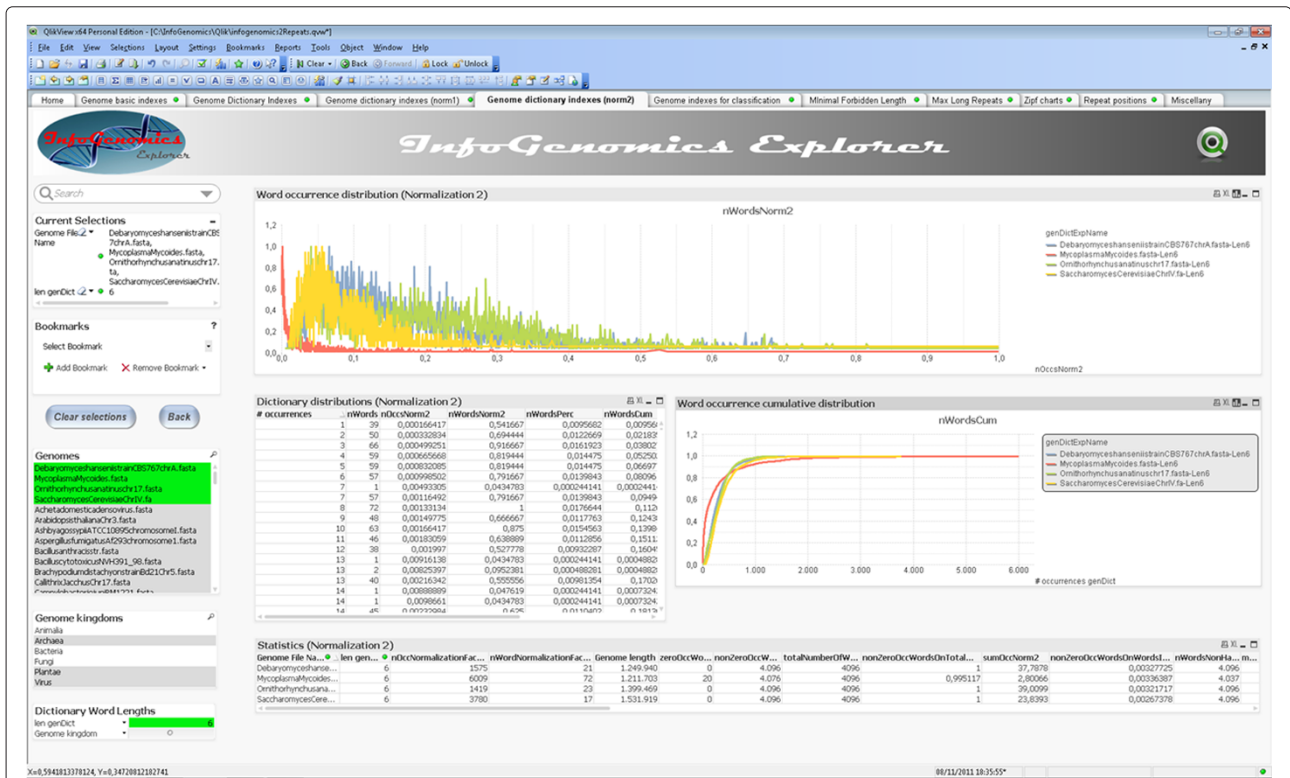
QlikView x64 Personal Edition - [C:\InfoGenomics\Qlik\infogenomics2Repeats.qvw*]

File Edit View Selections Layout Settings Bookmarks Reports Tools Object Window Help

Clear Back Forward Lock Unlock

Home | Genome basic indexes | Genome Dictionary Indexes | Genome dictionary indexes (norm1) | Genome dictionary indexes (norm2) | Genome indexes for classification | Minimal Forbidden Length | Max Long Repeats | Zipf charts | Repeat positions | Miscellany

InfoGenomics Explorer

InfoGenomics Explorer

Search

Current Selections
Genome File Name: DebaryomyceshanseniistrainCBS767chrA.fasta, MycoplasmaMycoides.fasta, Ornithorhynchusanatinuschr17.fasta, SaccharomycesCerevisiaeChrIV.fa
len genDict: 6

Bookmarks
Select Bookmark
Add Bookmark  Remove Bookmark

Clear selections  Back

Genomes
DebaryomyceshanseniistrainCBS767chrA.fasta
MycoplasmaMycoides.fasta
Ornithorhynchusanatinuschr17.fasta
SaccharomycesCerevisiaeChrIV.fa
Achetadomesticadensovirus.fasta
ArabidopsisthalianaChr3.fasta
AshbyagossypiiATCC10895chromosomeI.fasta
AspergillusfumigatusAf293chromosome1.fasta
Bacillusanthracisstr.fasta
BacilluscytotoxicusNVH391_98.fasta
BrachypodiumdistachyonstrainBd21Chr5.fasta
CallithrixJacchusChr17.fasta
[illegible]

Genome kingdoms
Animalia
Archaea
Bacteria
Fungi
Plantae
Virus

Dictionary Word Lengths
len genDict 6
Genome kingdom

Word occurrence distribution (Normalization 2)
nWordsNorm2
1,2
1,0
0,8
0,6
0,4
0,2
0,0
0,0 0,1 0,2 0,3 0,4 0,5 0,6 0,7 0,8 0,9 1,0
nOccsNorm2
genDictExpName
DebaryomyceshanseniistrainCBS767chrA.fasta-Len6
MycoplasmaMycoides.fasta-Len6
Ornithorhynchusanatinuschr17.fasta-Len6
SaccharomycesCerevisiaeChrIV.fa-Len6

Dictionary distributions (Normalization 2)

| # occurrences | nWords | nOccsNorm2 | nWordsNorm2 | nWordsPerc | nWordsCum |
|---|---|---|---|---|---|
| 1 | 39 | 0,000166417 | 0,541667 | 0,0095682 | 0,00956 |
| 2 | 50 | 0,000332834 | 0,694444 | 0,0122669 | 0,02183 |
| 3 | 66 | 0,000499251 | 0,916667 | 0,0161923 | 0,03802 |
| 4 | 59 | 0,000665668 | 0,819444 | 0,014475 | 0,05250 |
| 5 | 59 | 0,000832085 | 0,819444 | 0,014475 | 0,06697 |
| 6 | 57 | 0,000998502 | 0,791667 | 0,0139843 | 0,08096 |
| 1 | 1 | 0,00493305 | 0,0434783 | 0,000244141 | 0,00024 |
| 7 | 57 | 0,00116492 | 0,791667 | 0,0139843 | 0,0949 |
| 8 | 72 | 0,00133134 | 1 | 0,0176644 | 0,112 |
| 9 | 48 | 0,00149775 | 0,666667 | 0,0117763 | 0,1243 |
| 10 | 63 | 0,00166417 | 0,875 | 0,0154563 | 0,1398 |
| 11 | 46 | 0,00183059 | 0,638889 | 0,0112856 | 0,1511 |
| 12 | 38 | 0,001997 | 0,527778 | 0,00932287 | 0,1604 |
| 13 | 1 | 0,00916138 | 0,0434783 | 0,000244141 | 0,00048 |
| 13 | 2 | 0,00825397 | 0,0952381 | 0,000488281 | 0,00048 |
| 13 | 40 | 0,00216342 | 0,555556 | 0,00981354 | 0,1702 |
| 14 | 1 | 0,00888889 | 0,047619 | 0,000244141 | 0,00073 |
| 14 | 1 | 0,0098661 | 0,0434783 | 0,000244141 | 0,00073 |
| 14 | 45 | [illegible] | 0,625 | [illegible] | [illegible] |

Word occurrence cumulative distribution
nWordsCum
1,2
1,0
0,8
0,6
0,4
0,2
0,0
0 1.000 2.000 3.000 4.000 5.000 6.000
# occurrences genDict
genDictExpName
DebaryomyceshanseniistrainCBS767chrA.fasta-Len6
MycoplasmaMycoides.fasta-Len6
Ornithorhynchusanatinuschr17.fasta-Len6
SaccharomycesCerevisiaeChrIV.fa-Len6

Statistics (Normalization 2)

| Genome File Na... | len gen... | nOccNormalizationFac... | nWordNormalizationFac... | Genome length | zeroOccWo... | nonZeroOccW... | totalNumberOfW... | nonZeroOccWordsOnTotal... | sumOccNorm2 | nonZeroOccWordsOnWordsI... | nWordsNonHa... |
|---|---|---|---|---|---|---|---|---|---|---|---|
| Debaryomyceshanse... | 6 | 1575 | 21 | 1.249.940 | 0 | 4.096 | 4096 | 1 | 37,7878 | 0,00327725 | 4.096 |
| MycoplasmaMycoides... | 6 | 6009 | 72 | 1.211.703 | 20 | 4.076 | 4096 | 0,995117 | 2,80066 | 0,00336387 | 4.037 |
| Ornithorhynchusana... | 6 | 1419 | 23 | 1.399.469 | 0 | 4.096 | 4096 | 1 | 39,0099 | 0,00321717 | 4.096 |
| SaccharomycesCere... | 6 | 3780 | 17 | 1.531.919 | 0 | 4.096 | 4096 | 1 | 23,8393 | 0,00267378 | 4.096 |

X=0,5941813378124, Y=0,34728012182741
08/11/2011 18:35:55*